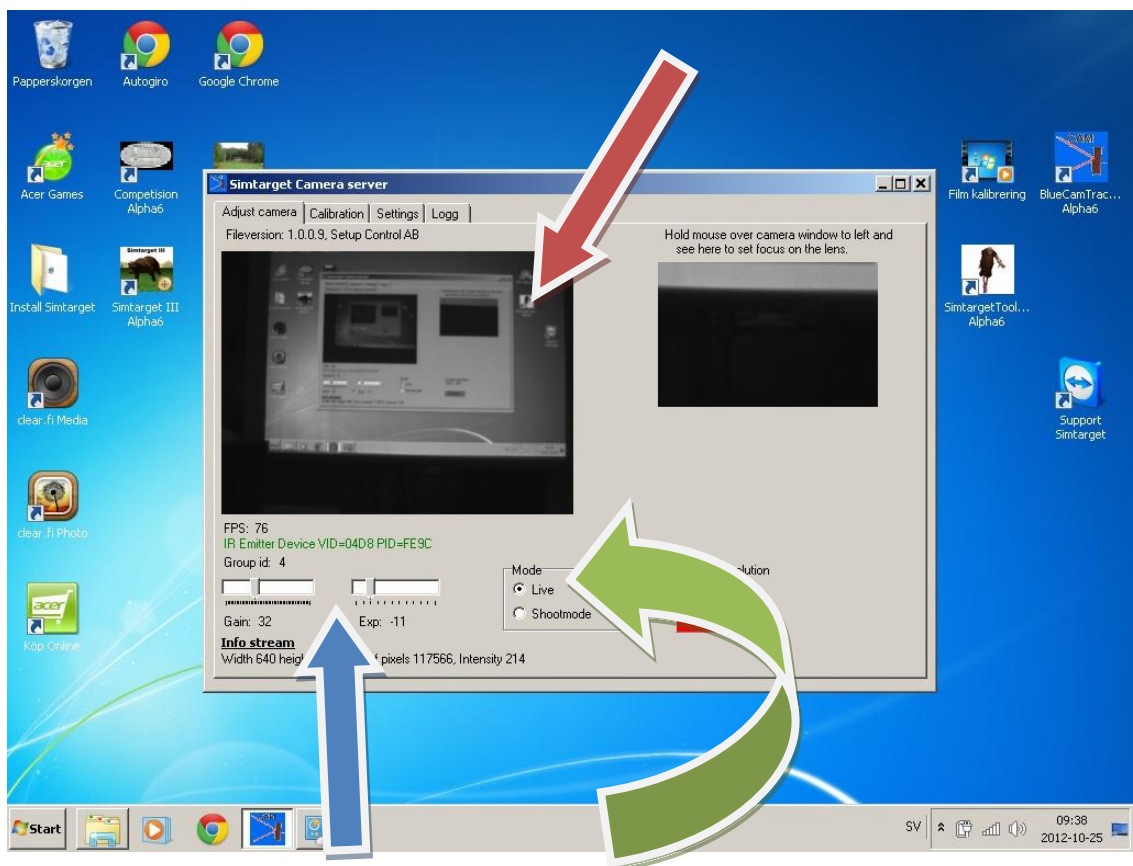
Papperskorgen
Autogiro
Google Chrome
Acer Games
Competision Alpha6
Install Simtarget
Simtarget III Alpha6
clear.fi Media
clear.fi Photo
Köp Online
Film kalibrering
BlueCamTrac... Alpha6
SimtargetTool... Alpha6
Support Simtarget

Simtarget Camera server

Adjust camera | Calibration | Settings | Logg

Fileversion: 1.0.0.9, Setup Control AB

Hold mouse over camera window to left and see here to set focus on the lens.

FPS: 76
IR Emitter Device VID=04D8 PID=FE9C
Group id: 4

Gain: 32
Exp: -11

Mode
Live
Shootmode

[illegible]olution

Info stream
Width 640 heig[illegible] pixels 117566, Intensity 214

Start
SV
09:38
2012-10-25